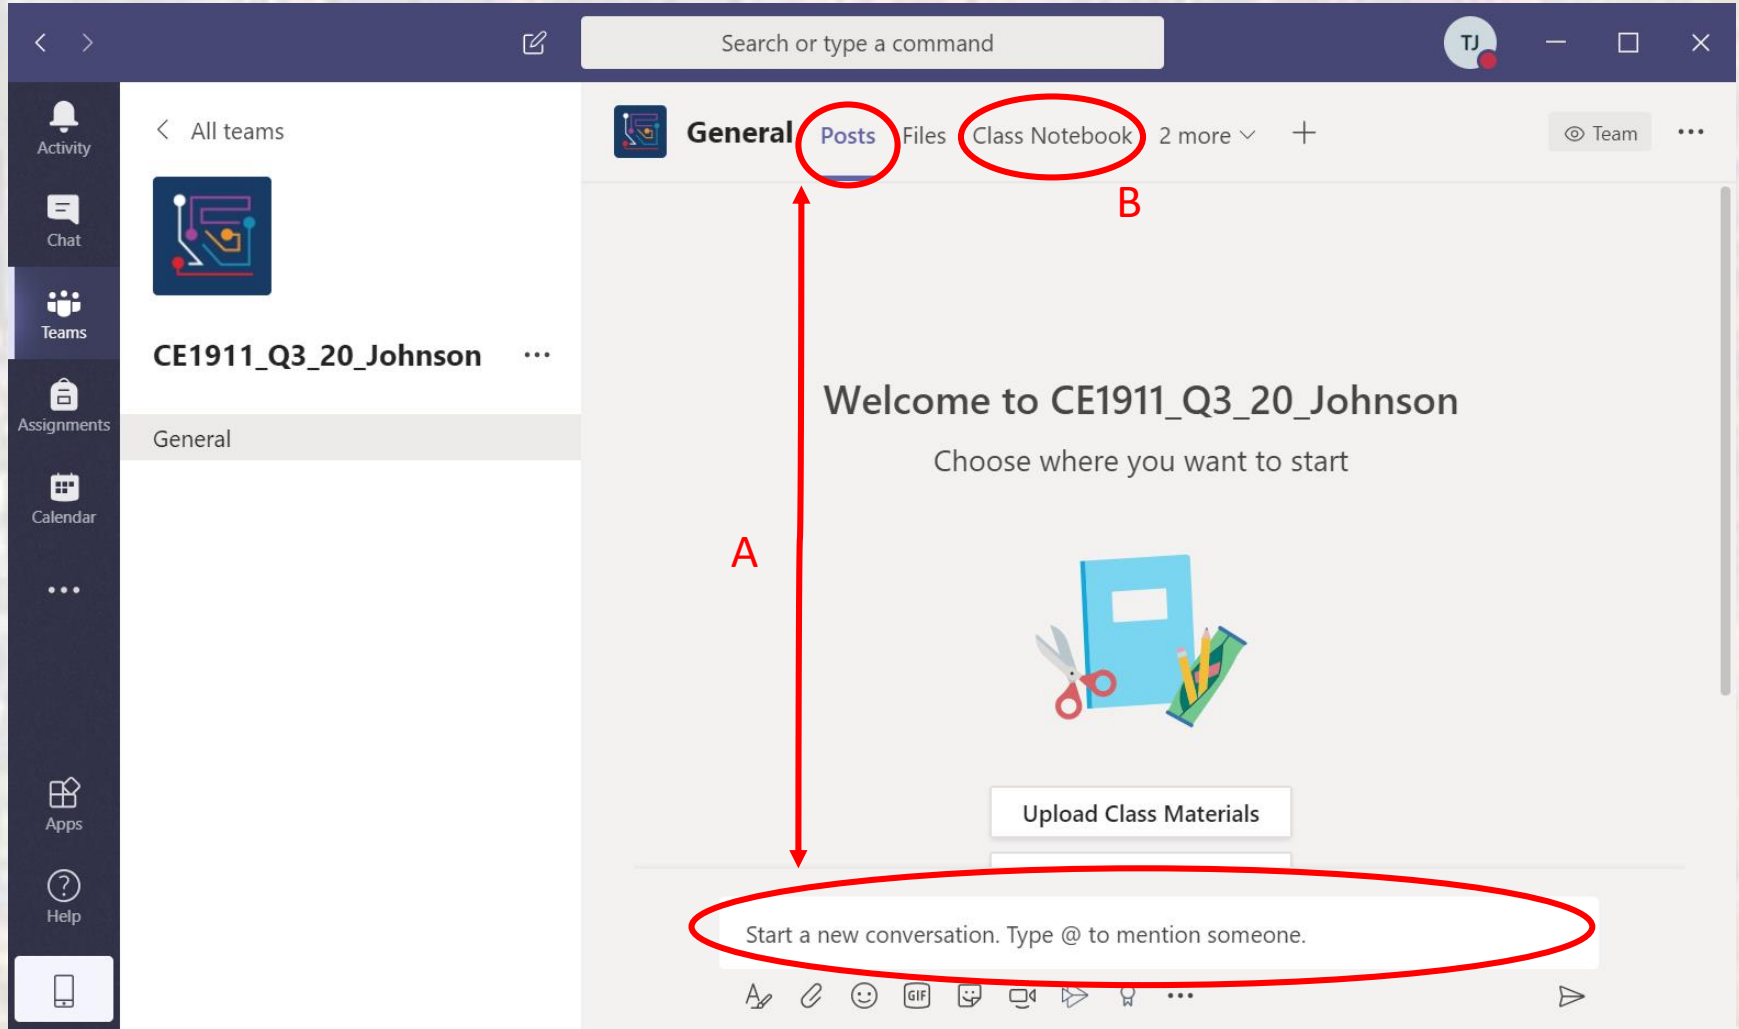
Search or type a command

TJ

Activity

Chat

Teams

Assignments

Calendar

...

Apps

Help

All teams

CE1911_Q3_20_Johnson ...

General

General Posts Files Class Notebook 2 more +

Team ...

B

Welcome to CE1911_Q3_20_Johnson

Choose where you want to start

A

Upload Class Materials

Start a new conversation. Type @ to mention someone.